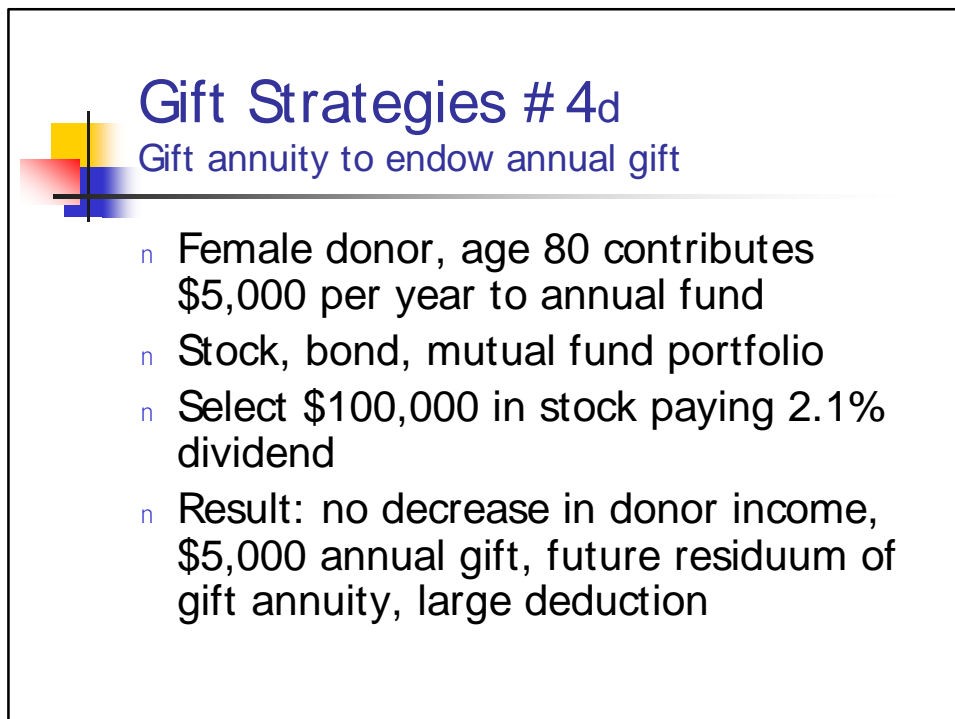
Gift Strategies # 4d
Gift annuity to endow annual gift

n Female donor, age 80 contributes \$5,000 per year to annual fund

n Stock, bond, mutual fund portfolio

n Select \$100,000 in stock paying 2.1% dividend

n Result: no decrease in donor income, \$5,000 annual gift, future residuum of gift annuity, large deduction